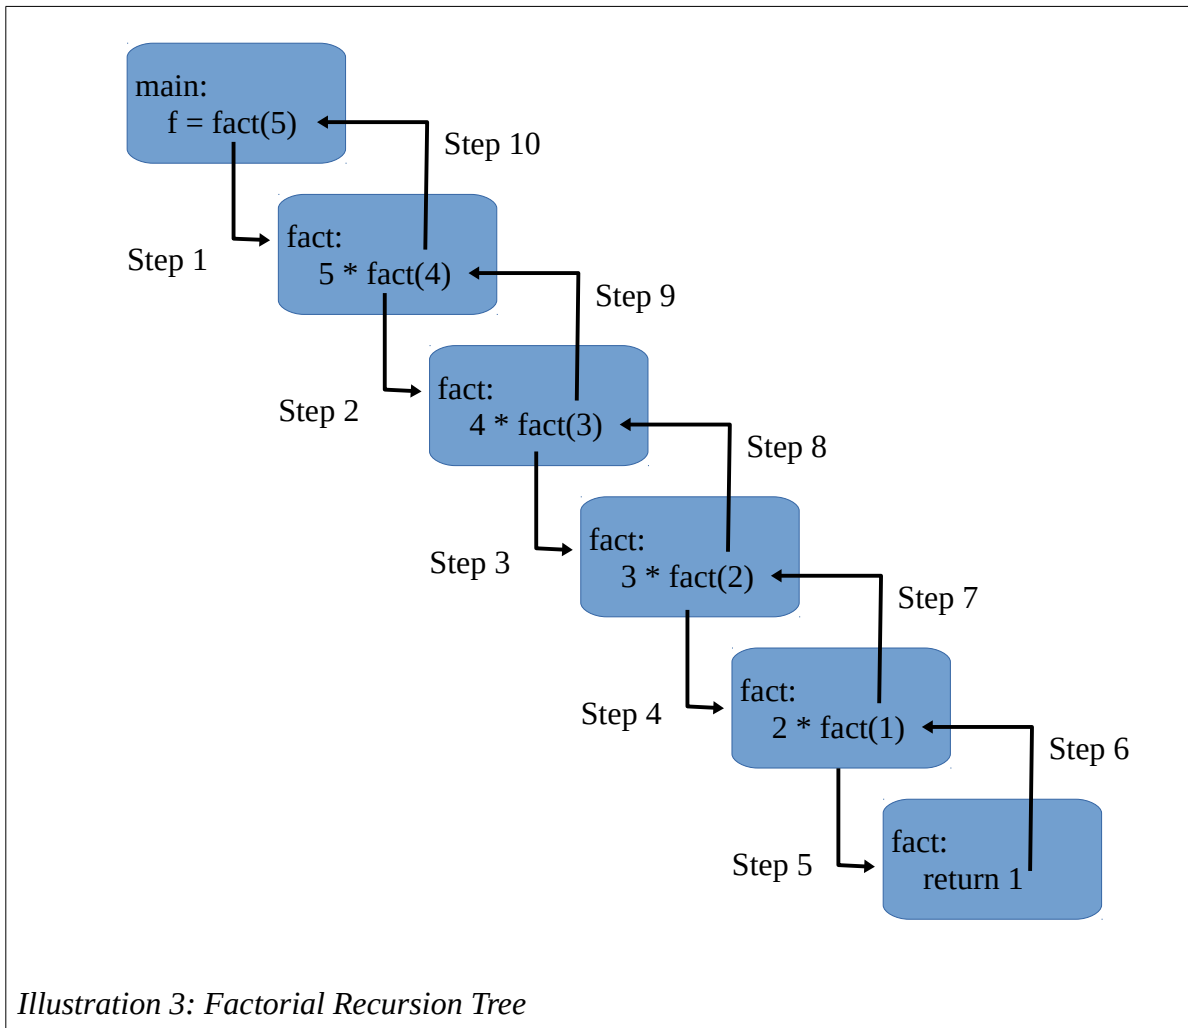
main:
f = fact(5)

Step 10

fact:
5 * fact(4)

Step 1

Step 9

fact:
4 * fact(3)

Step 2

Step 8

fact:
3 * fact(2)

Step 3

Step 7

fact:
2 * fact(1)

Step 4

Step 6

fact:
return 1

Step 5

Illustration 3: Factorial Recursion Tree